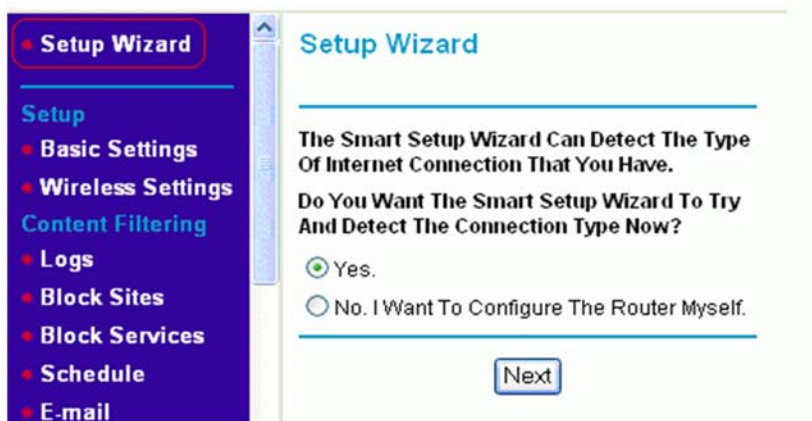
Setup Wizard

Setup
Basic Settings
Wireless Settings
Content Filtering
Logs
Block Sites
Block Services
Schedule
E-mail

Setup Wizard

The Smart Setup Wizard Can Detect The Type Of Internet Connection That You Have.

Do You Want The Smart Setup Wizard To Try And Detect The Connection Type Now?

Yes.

No. I Want To Configure The Router Myself.

Next